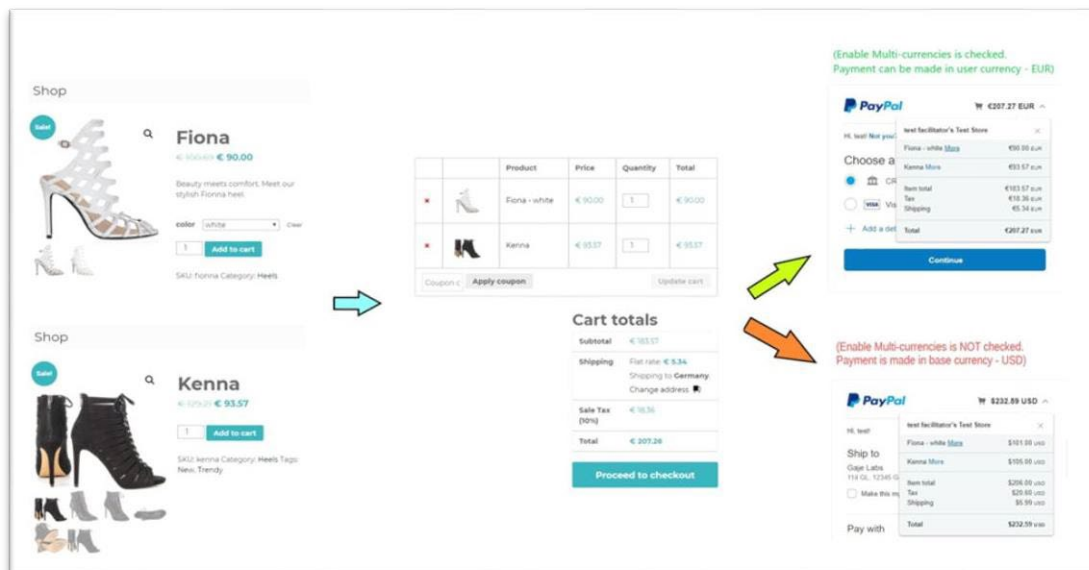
Shop

Sale!

Fiona

€ 100.00 € 90.00

Beauty meets comfort. Meet our stylish Fionna heel.

color white Clear

1 Add to cart

SKU: fionna Category: Heels

Shop

Sale!

Kenna

€ 129.21 € 93.57

1 Add to cart

SKU: kenna Category: Heels Tags: New, Trendy

| | | Product | Price | Quantity | Total |
|---|---|---|---|---|---|
| × | | Fiona - white | € 90.00 | 1 | € 90.00 |
| × | | Kenna | € 93.57 | 1 | € 93.57 |

Coupon c Apply coupon Update cart

Cart totals

| Subtotal | € 183.57 |
|---|---|
| Shipping | Flat rate: € 5.34 Shipping to Germany Change address |
| Sale Tax (10%) | € 18.36 |
| Total | € 207.26 |

Proceed to checkout

(Enable Multi-currencies is checked. Payment can be made in user currency - EUR)

PayPal €207.27 EUR

Hi, test! Not you?

Choose a

CR

Visa

Add a deb

test facilitator's Test Store

| Fiona - white More | €90.00 EUR |
|---|---|
| Kenna More | €93.57 EUR |
| Item total | €183.57 EUR |
| Tax | €18.36 EUR |
| Shipping | €5.34 EUR |
| Total | €207.27 EUR |

Continue

(Enable Multi-currencies is NOT checked. Payment is made in base currency - USD)

PayPal $232.59 USD

Hi, test!

Ship to

Gaje Labs

114 GL, 12345 G

Make this my

Pay with

test facilitator's Test Store

| Fiona - white More | $101.00 USD |
|---|---|
| Kenna More | $105.00 USD |
| Item total | $206.00 USD |
| Tax | $20.60 USD |
| Shipping | $5.99 USD |
| Total | $232.59 USD |